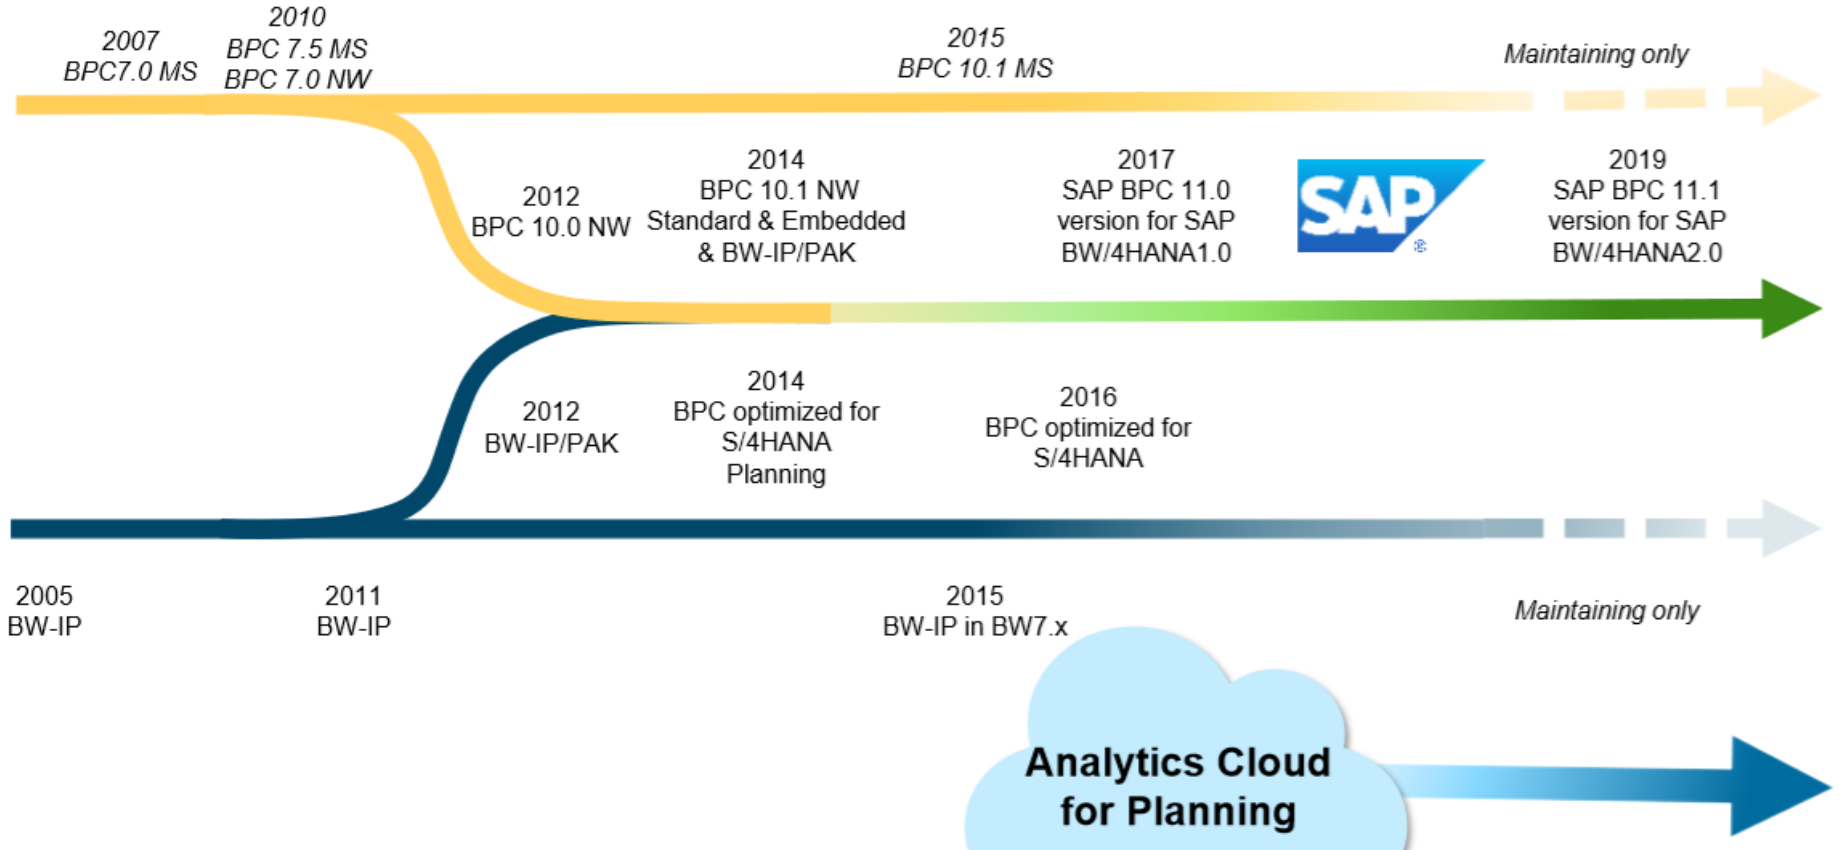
2007
BPC7.0 MS

2010
BPC 7.5 MS
BPC 7.0 NW

2015
BPC 10.1 MS

Maintaining only

2012
BPC 10.0 NW

2014
BPC 10.1 NW
Standard & Embedded
& BW-IP/PAK

2017
SAP BPC 11.0
version for SAP
BW/4HANA1.0

SAP

2019
SAP BPC 11.1
version for SAP
BW/4HANA2.0

2012
BW-IP/PAK

2014
BPC optimized for
S/4HANA
Planning

2016
BPC optimized for
S/4HANA

2005
BW-IP

2011
BW-IP

2015
BW-IP in BW7.x

Maintaining only

Analytics Cloud
for Planning